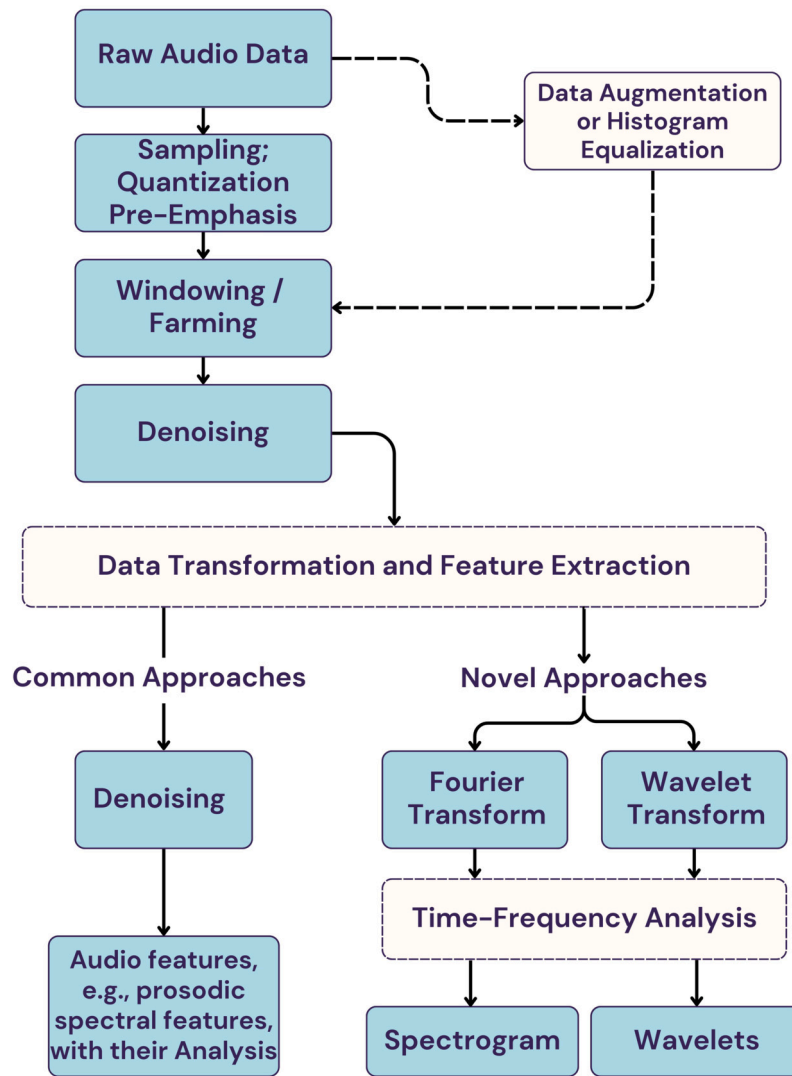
Raw Audio Data

Data Augmentation or Histogram Equalization

Sampling; Quantization Pre-Emphasis

Windowing / Farming

Denoising

Data Transformation and Feature Extraction

Common Approaches

Novel Approaches

Denoising

Fourier Transform

Wavelet Transform

Time-Frequency Analysis

Audio features, e.g., prosodic spectral features, with their Analysis

Spectrogram

Wavelets